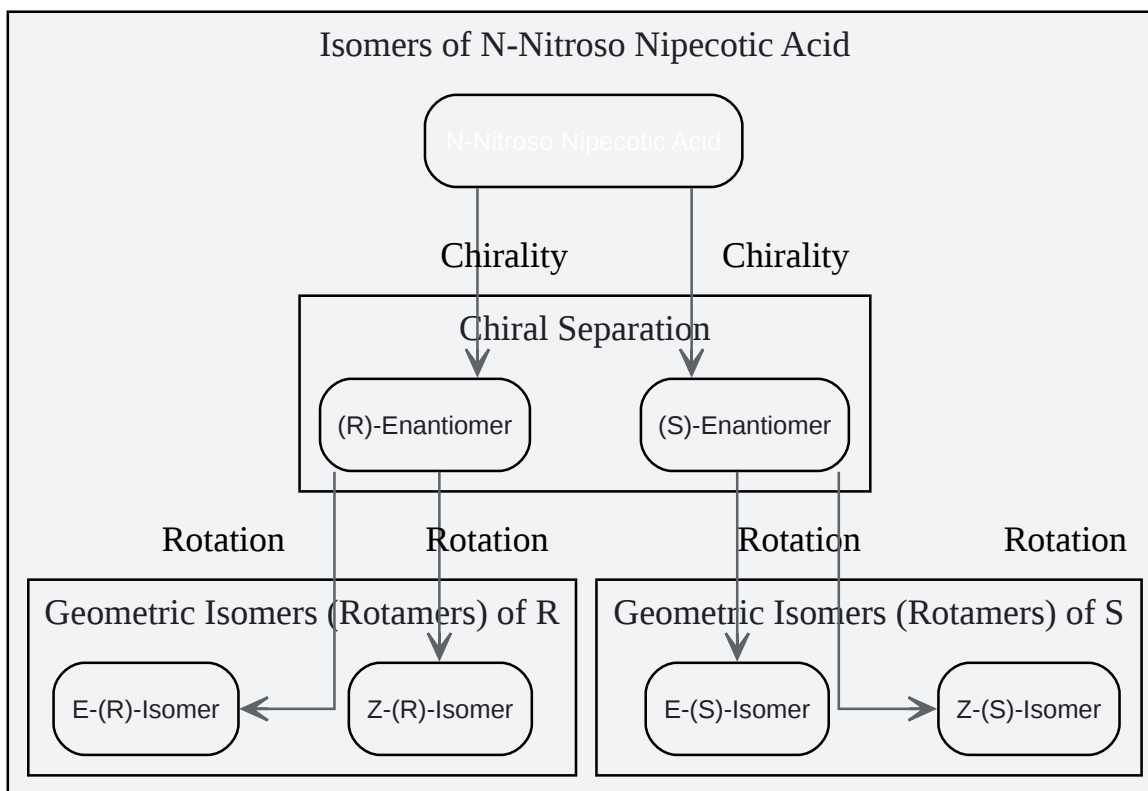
Isomers of N-Nitroso Nipecotic Acid

N-Nitroso Nipecotic Acid

Chirality

Chirality

Chiral Separation

(R)-Enantiomer

(S)-Enantiomer

Rotation

Rotation

Rotation

Rotation

Geometric Isomers (Rotamers) of R

E-(R)-Isomer

Z-(R)-Isomer

Geometric Isomers (Rotamers) of S

E-(S)-Isomer

Z-(S)-Isomer